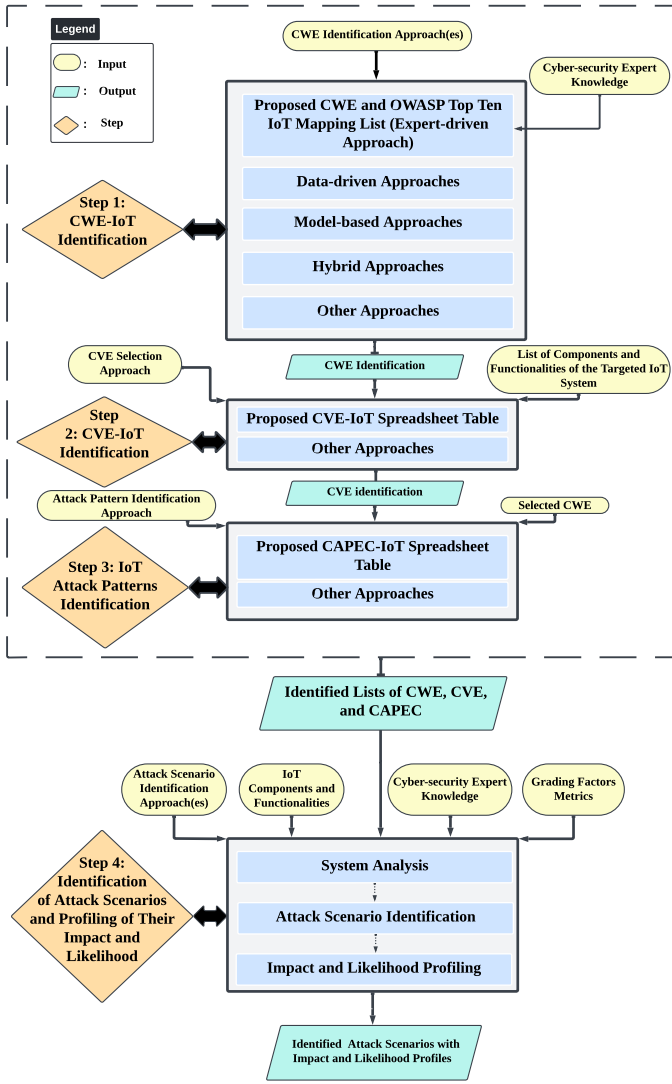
Legend
: Input
: Output
: Step

CWE Identification Approach(es)

Cyber-security Expert Knowledge

Proposed CWE and OWASP Top Ten IoT Mapping List (Expert-driven Approach)

Data-driven Approaches

Model-based Approaches

Hybrid Approaches

Other Approaches

Step 1: CWE-IoT Identification

CVE Selection Approach

CWE Identification

List of Components and Functionalities of the Targeted IoT System

Step 2: CVE-IoT Identification

Proposed CVE-IoT Spreadsheet Table

Other Approaches

CVE identification

Attack Pattern Identification Approach

Selected CWE

Step 3: IoT Attack Patterns Identification

Proposed CAPEC-IoT Spreadsheet Table

Other Approaches

Identified Lists of CWE, CVE, and CAPEC

Attack Scenario Identification Approach(es)

IoT Components and Functionalities

Cyber-security Expert Knowledge

Grading Factors Metrics

Step 4: Identification of Attack Scenarios and Profiling of Their Impact and Likelihood

System Analysis

Attack Scenario Identification

Impact and Likelihood Profiling

Identified Attack Scenarios with Impact and Likelihood Profiles